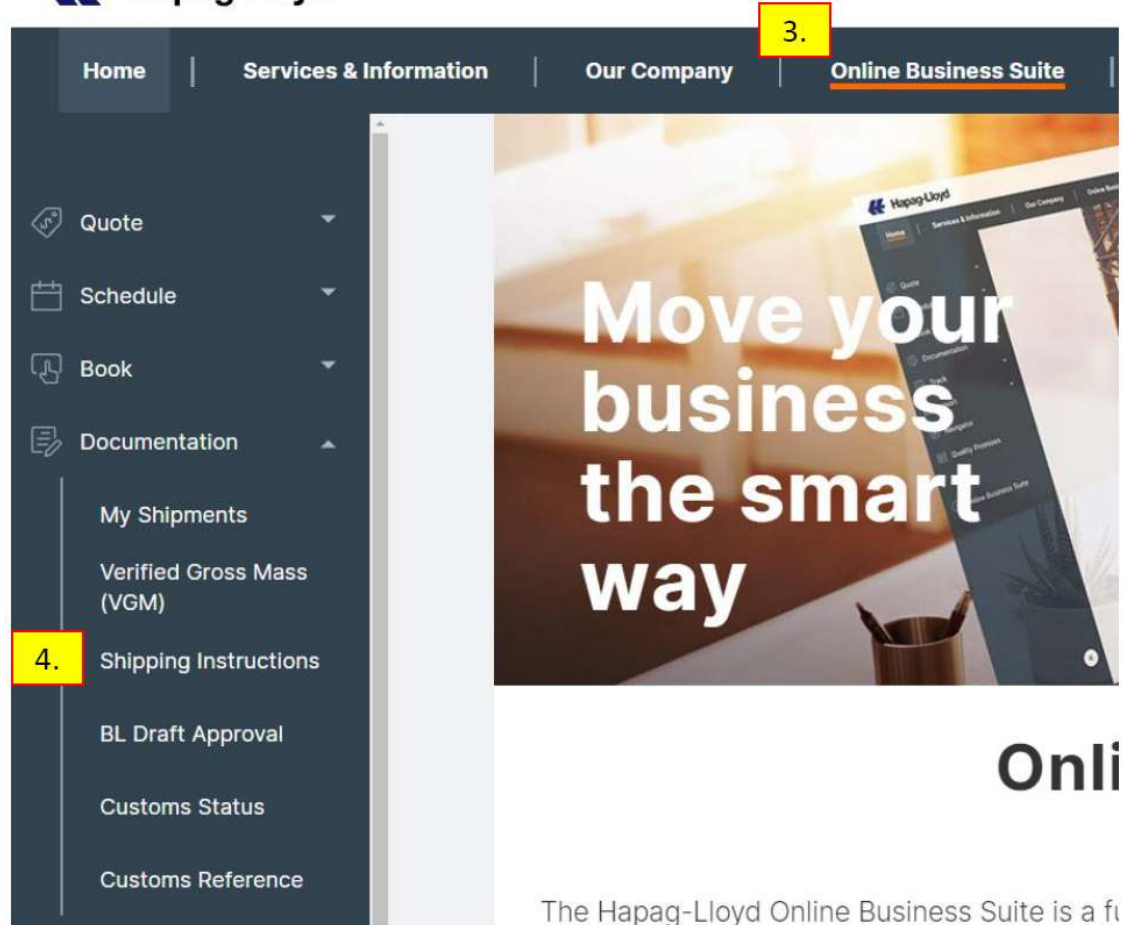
3.

Home | Services & Information | Our Company | Online Business Suite |

Quote

Schedule

Book

Documentation

My Shipments

Verified Gross Mass (VGM)

4.

Shipping Instructions

BL Draft Approval

Customs Status

Customs Reference

Hapag-Lloyd

Move your business the smart way

Onli

The Hapag-Lloyd Online Business Suite is a fu